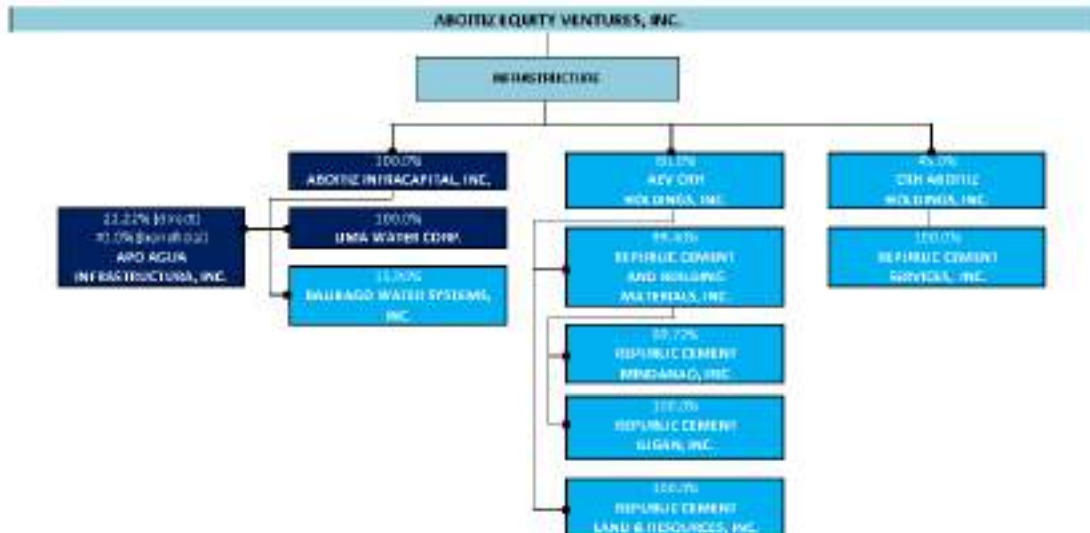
ABOITIZ EQUITY VENTURES, INC.

INFRASTRUCTURE

100.0%
ABOITIZ INFRACAPITAL, INC.

22.22% (direct)
70.0% (beneficial)
APO AGUA INFRASTRUCTURA, INC.

100.0%
LIMA WATER CORP.

15.80%
BALIBAGO WATER SYSTEMS, INC.

60.0%
AEV CRH HOLDINGS, INC.

99.43%
REPUBLIC CEMENT AND BUILDING MATERIALS, INC.

99.72%
REPUBLIC CEMENT MINDANAO, INC.

100.0%
REPUBLIC CEMENT ILIGAN, INC.

100.0%
REPUBLIC CEMENT LAND & RESOURCES, INC.

45.0%
CRH ABOITIZ HOLDINGS, INC.

100.0%
REPUBLIC CEMENT SERVICES, INC.